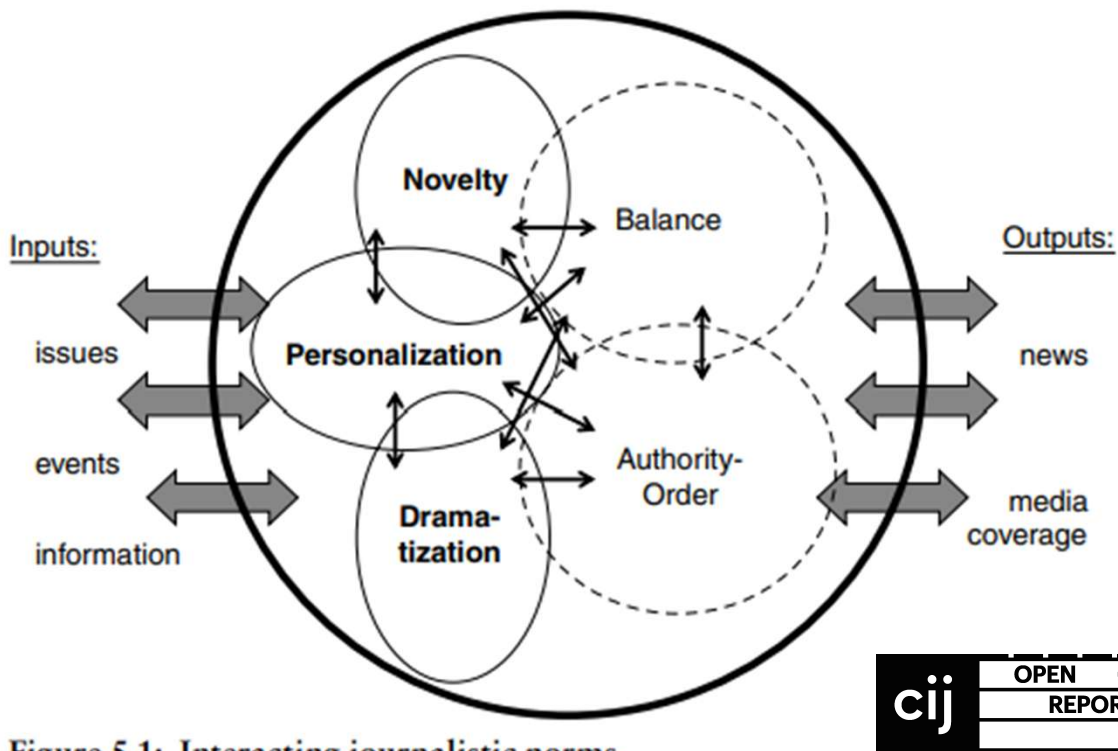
Inputs:

issues

events

information

Novelty

Balance

Personalization

Authority-
Order

Drama-
tization

Outputs:

news

media
coverage

Figure 5.1: Interacting journalistic norms

cij

OPEN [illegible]

REPOR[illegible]